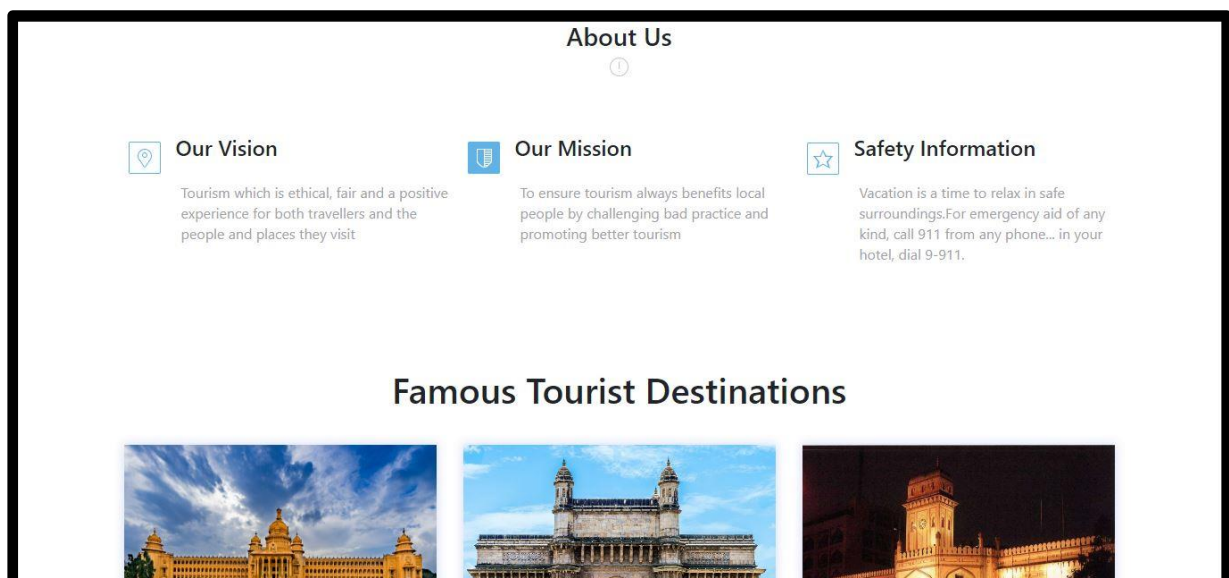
About Us

Our Vision

Tourism which is ethical, fair and a positive experience for both travellers and the people and places they visit

Our Mission

To ensure tourism always benefits local people by challenging bad practice and promoting better tourism

Safety Information

Vacation is a time to relax in safe surroundings.For emergency aid of any kind, call 911 from any phone... in your hotel, dial 9-911.

Famous Tourist Destinations